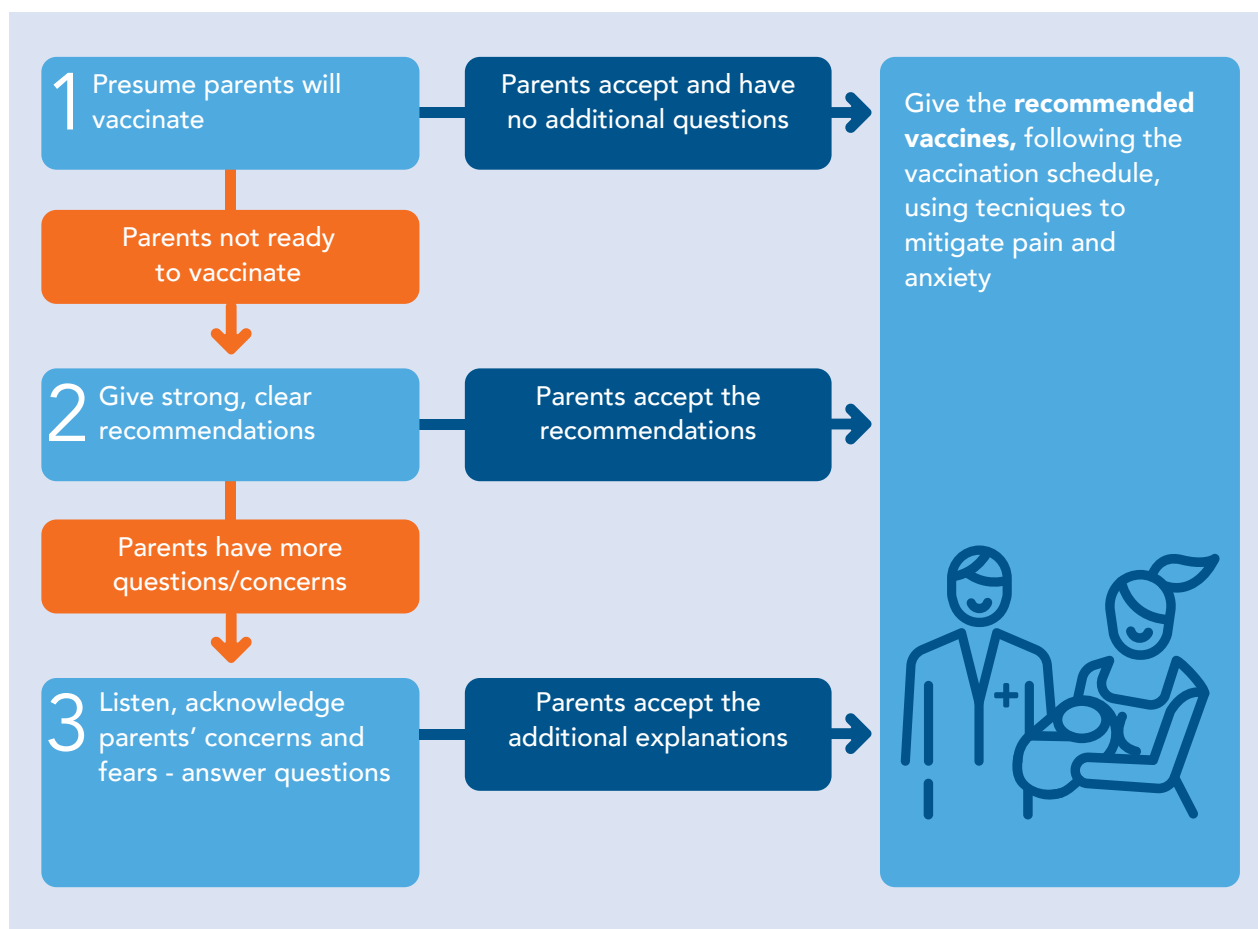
1 Presume parents will vaccinate

Parents accept and have no additional questions

Give the **recommended vaccines,** following the vaccination schedule, using tecniques to mitigate pain and anxiety

Parents not ready to vaccinate

2 Give strong, clear recommendations

Parents accept the recommendations

Parents have more questions/concerns

3 Listen, acknowledge parents' concerns and fears - answer questions

Parents accept the additional explanations